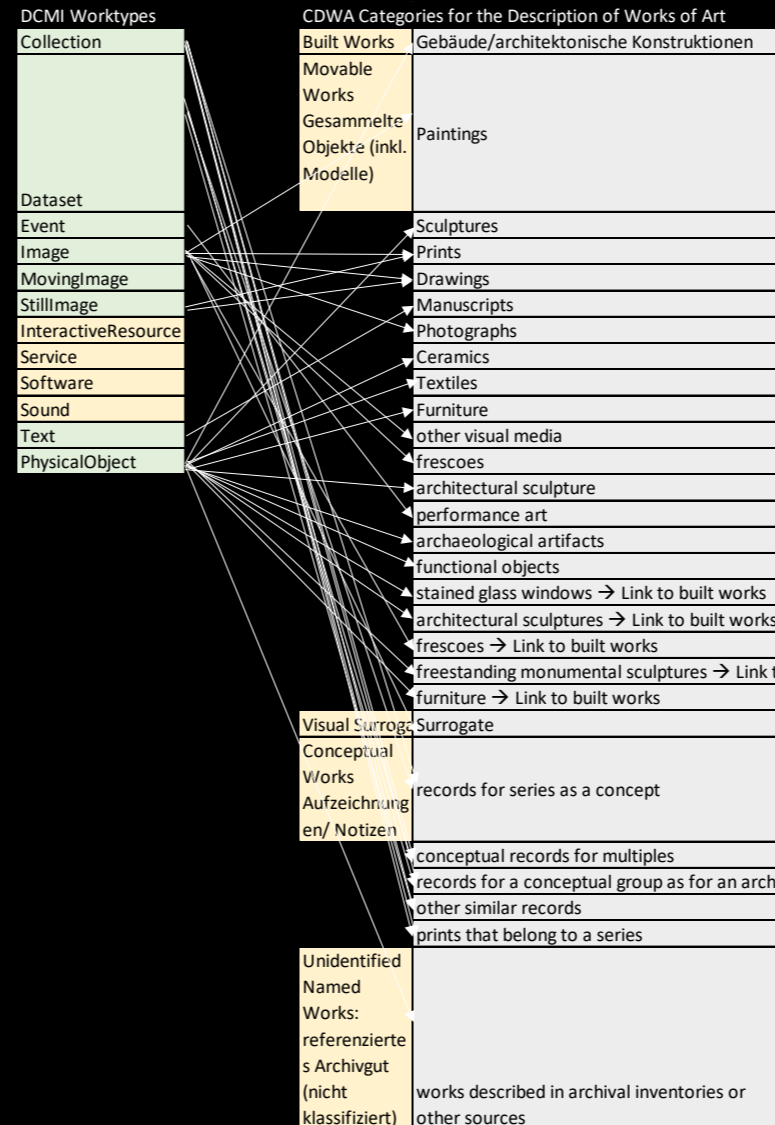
DCMI Worktypes

Collection
Dataset
Event
Image
MovingImage
StillImage
InteractiveResource
Service
Software
Sound
Text
PhysicalObject

CDWA Categories for the Description of Works of Art

| | |
|---|---|
| Built Works | Gebäude/architektonische Konstruktionen |
| Movable Works Gesammelte Objekte (inkl. Modelle) | Paintings |
| | Sculptures |
| | Prints |
| | Drawings |
| | Manuscripts |
| | Photographs |
| | Ceramics |
| | Textiles |
| | Furniture |
| | other visual media |
| | frescoes |
| | architectural sculpture |
| | performance art |
| | archaeological artifacts |
| | functional objects |
| | stained glass windows → Link to built works |
| | architectural sculptures → Link to built works |
| | frescoes → Link to built works |
| | freestanding monumental sculptures → Link t |
| | furniture → Link to built works |
| Visual Surroga | Surrogate |
| Conceptual Works Aufzeichnungen/ Notizen | records for series as a concept |
| | conceptual records for multiples |
| | records for a conceptual group as for an arch |
| | other similar records |
| | prints that belong to a series |
| Unidentified Named Works: referenziertes Archivgut (nicht klassifiziert) | works described in archival inventories or other sources |